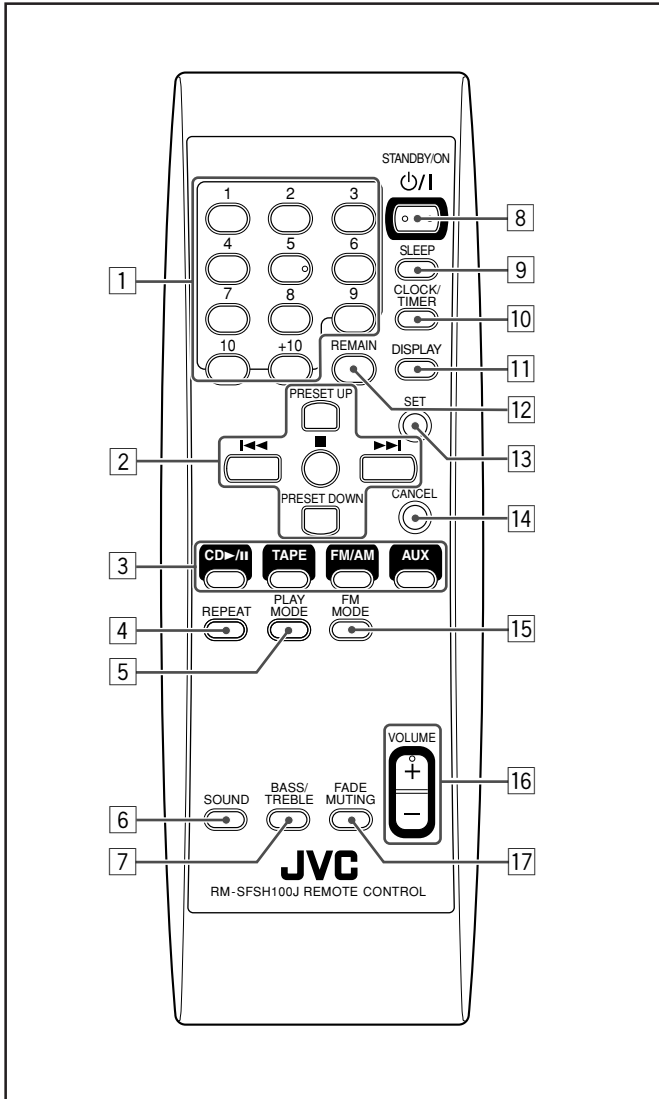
STANDBY/ON
⏻/I

1 2 3
4 5 6
7 8 9
10 +10

8
SLEEP
9
CLOCK/ TIMER
10
DISPLAY
11
REMAIN
12
1
PRESET UP
SET
13
2
|◀◀ ■ ▶▶|
PRESET DOWN
CANCEL
14
3
CD▶/II TAPE FM/AM AUX
4
REPEAT
PLAY MODE
FM MODE
15
5
VOLUME
+
–
16
6
SOUND
BASS/ TREBLE
FADE MUTING
7
17
JVC
RM-SFSH100J REMOTE CONTROL